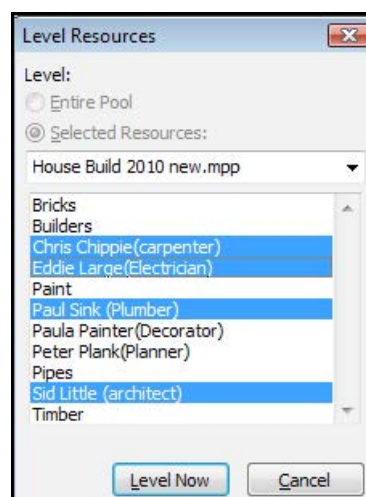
Level Resources

Level:

Entire Pool

Selected Resources:

House Build 2010 new.mpp

Bricks
Builders
Chris Chippie(carpenter)
Eddie Large(Electrician)
Paint
Paul Sink (Plumber)
Paula Painter(Decorator)
Peter Plank(Planner)
Pipes
Sid Little (architect)
Timber

Level Now

Cancel